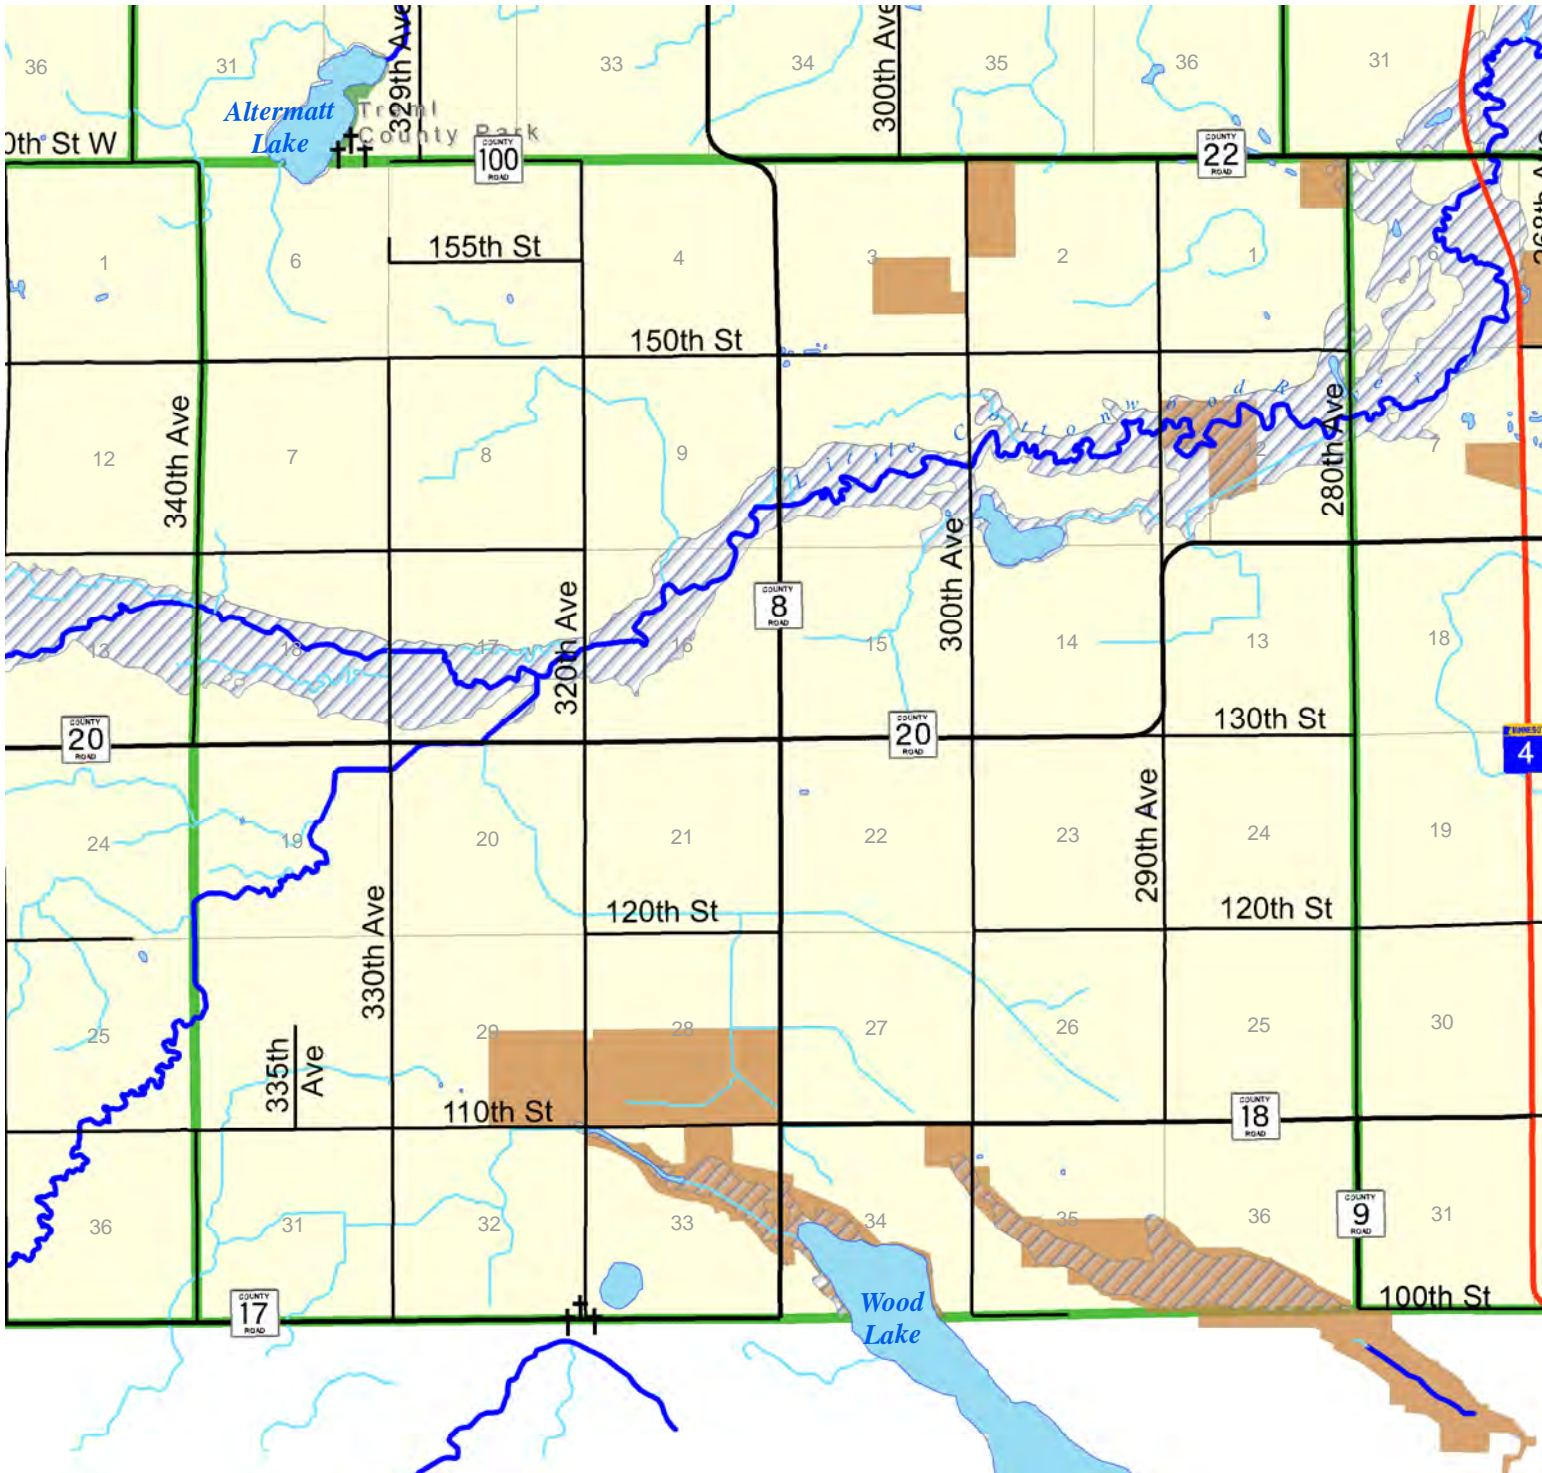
36
31
33
34
35
36
31
329th Ave
300th Ave
Altermatt Lake
Tromml County Park
0th St W
COUNTY 100 ROAD
COUNTY 22 ROAD
268th A
155th St
1
6
4
3
2
1
6
150th St
12
7
8
9
340th Ave
Little Cottonwood R
280th Ave
7
320th Ave
COUNTY 8 ROAD
300th Ave
13
18
17
16
15
14
13
18
COUNTY 20 ROAD
COUNTY 20 ROAD
130th St
4
24
19
20
21
22
23
24
19
290th Ave
330th Ave
120th St
120th St
25
29
28
27
26
25
30
335th Ave
110th St
COUNTY 18 ROAD
36
31
32
33
34
35
36
31
COUNTY 9 ROAD
COUNTY 17 ROAD
Wood Lake
100th St